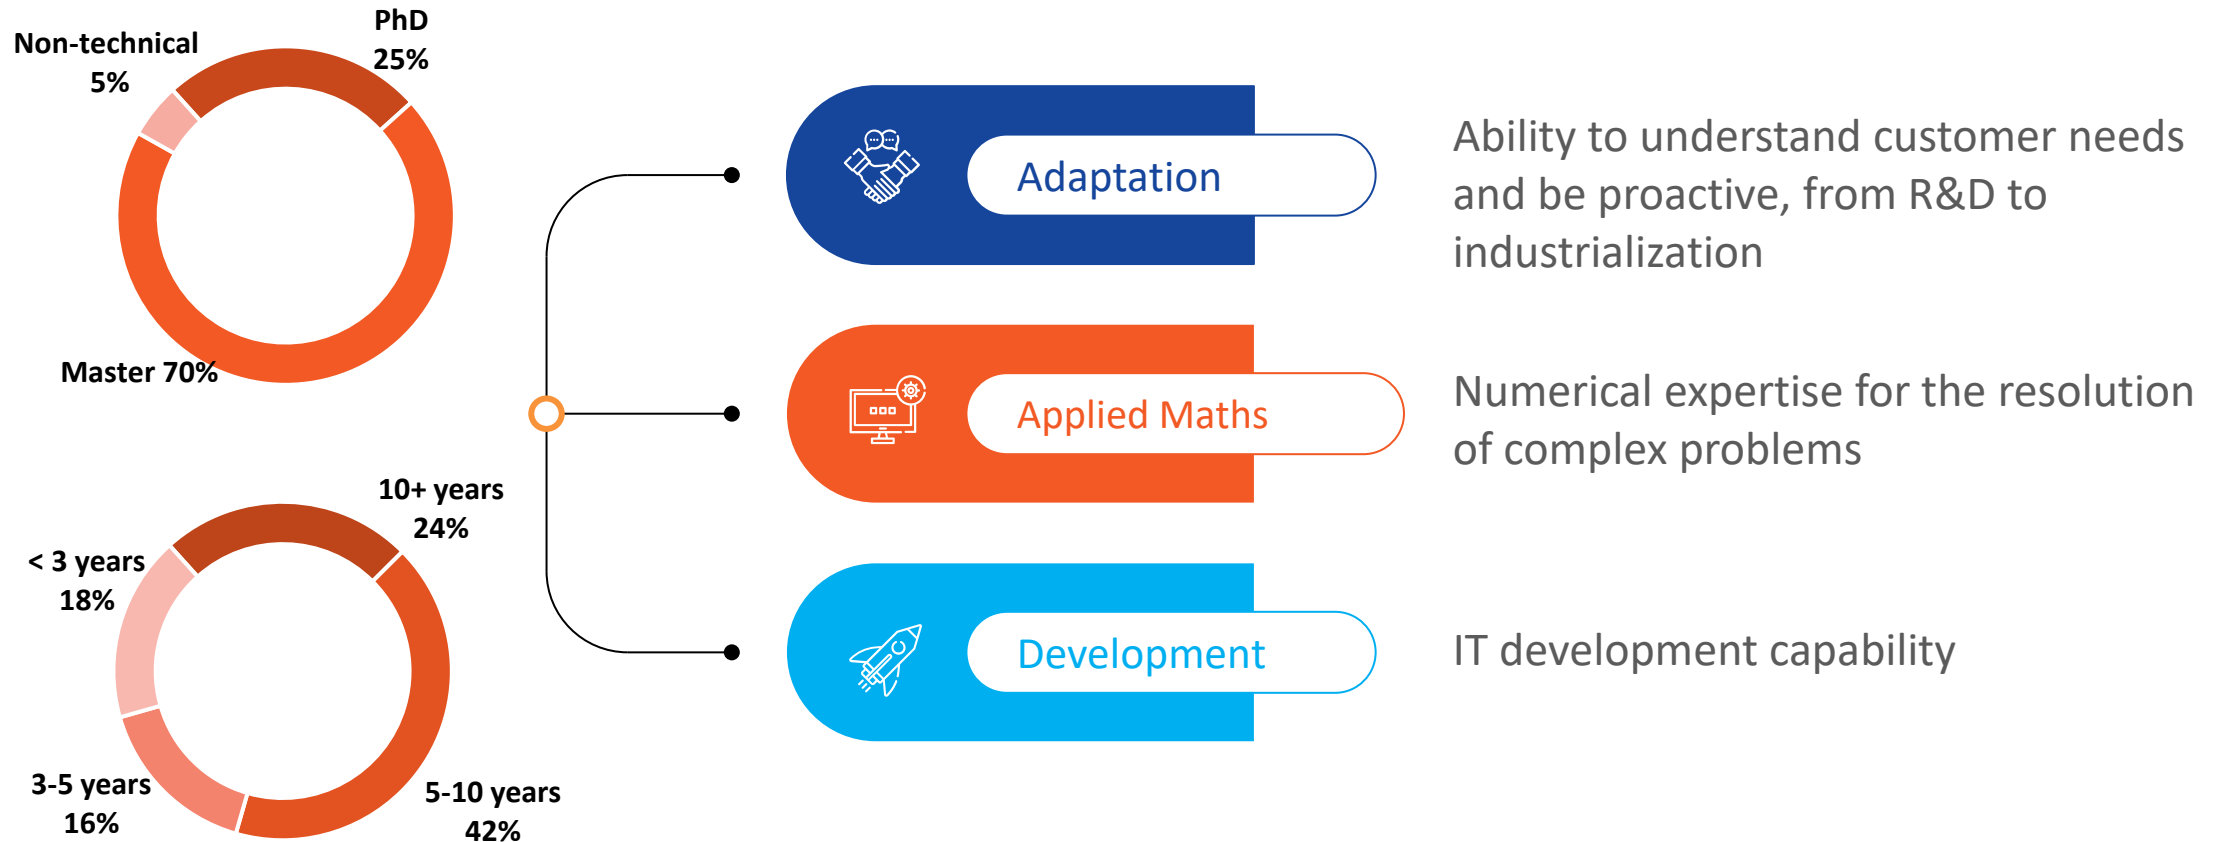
Non-technical 5%

PhD 25%

Master 70%

10+ years 24%

< 3 years 18%

3-5 years 16%

5-10 years 42%

Adaptation

Ability to understand customer needs and be proactive, from R&D to industrialization

Applied Maths

Numerical expertise for the resolution of complex problems

Development

IT development capability